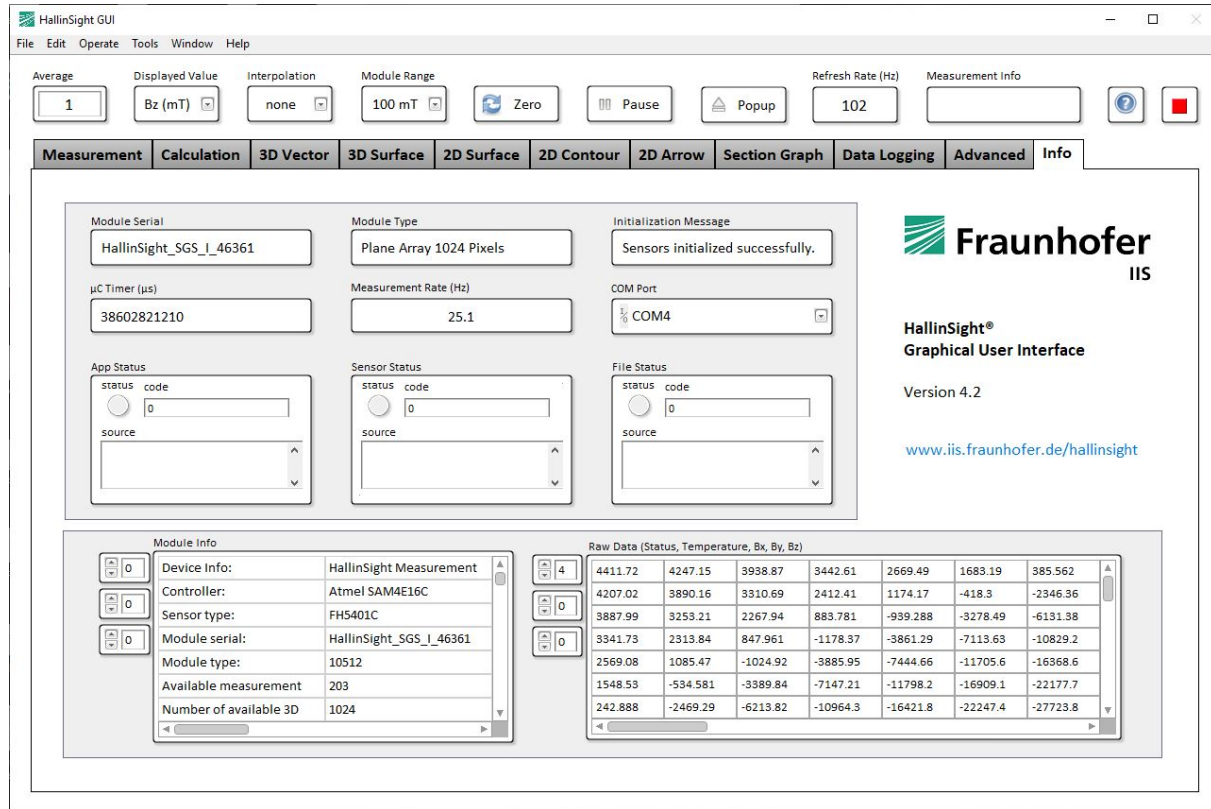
HallinSight GUI

File Edit Operate Tools Window Help

Average
1

Displayed Value
Bz (mT)

Interpolation
none

Module Range
100 mT

Zero

Pause

Popup

Refresh Rate (Hz)
102

Measurement Info

Measurement | Calculation | 3D Vector | 3D Surface | 2D Surface | 2D Contour | 2D Arrow | Section Graph | Data Logging | Advanced | Info

Module Serial
HallinSight_SGS_I_46361

Module Type
Plane Array 1024 Pixels

Initialization Message
Sensors initialized successfully.

µC Timer (µs)
38602821210

Measurement Rate (Hz)
25.1

COM Port
COM4

App Status
status code
0
source

Sensor Status
status code
0
source

File Status
status code
0
source

Fraunhofer
IIS

HallinSight®
Graphical User Interface

Version 4.2

www.iis.fraunhofer.de/hallinsight

Module Info
0
0
0

| Device Info: | HallinSight Measurement |
|---|---|
| Controller: | Atmel SAM4E16C |
| Sensor type: | FH5401C |
| Module serial: | HallinSight_SGS_I_46361 |
| Module type: | 10512 |
| Available measurement | 203 |
| Number of available 3D | 1024 |

Raw Data (Status, Temperature, Bx, By, Bz)
4
0
0

| 4411.72 | 4247.15 | 3938.87 | 3442.61 | 2669.49 | 1683.19 | 385.562 |
|---|---|---|---|---|---|---|
| 4207.02 | 3890.16 | 3310.69 | 2412.41 | 1174.17 | -418.3 | -2346.36 |
| 3887.99 | 3253.21 | 2267.94 | 883.781 | -939.288 | -3278.49 | -6131.38 |
| 3341.73 | 2313.84 | 847.961 | -1178.37 | -3861.29 | -7113.63 | -10829.2 |
| 2569.08 | 1085.47 | -1024.92 | -3885.95 | -7444.66 | -11705.6 | -16368.6 |
| 1548.53 | -534.581 | -3389.84 | -7147.21 | -11798.2 | -16909.1 | -22177.7 |
| 242.888 | -2469.29 | -6213.82 | -10964.3 | -16421.8 | -22247.4 | -27723.8 |